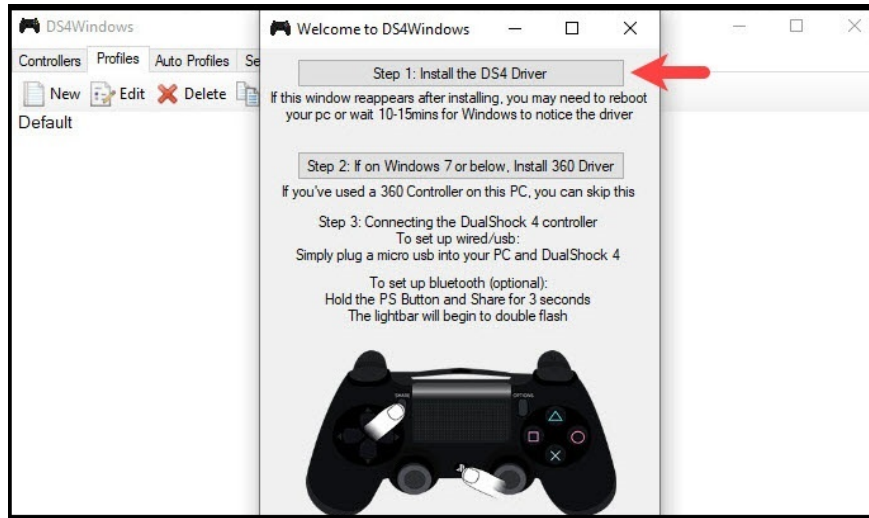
DS4Windows

Controllers Profiles Auto Profiles Se

New Edit Delete

Default

Welcome to DS4Windows

Step 1: Install the DS4 Driver

If this window reappears after installing, you may need to reboot your pc or wait 10-15mins for Windows to notice the driver

Step 2: If on Windows 7 or below, Install 360 Driver

If you've used a 360 Controller on this PC, you can skip this

Step 3: Connecting the DualShock 4 controller
To set up wired/usb:
Simply plug a micro usb into your PC and DualShock 4

To set up bluetooth (optional):
Hold the PS Button and Share for 3 seconds
The lightbar will begin to double flash

SHARE OPTIONS